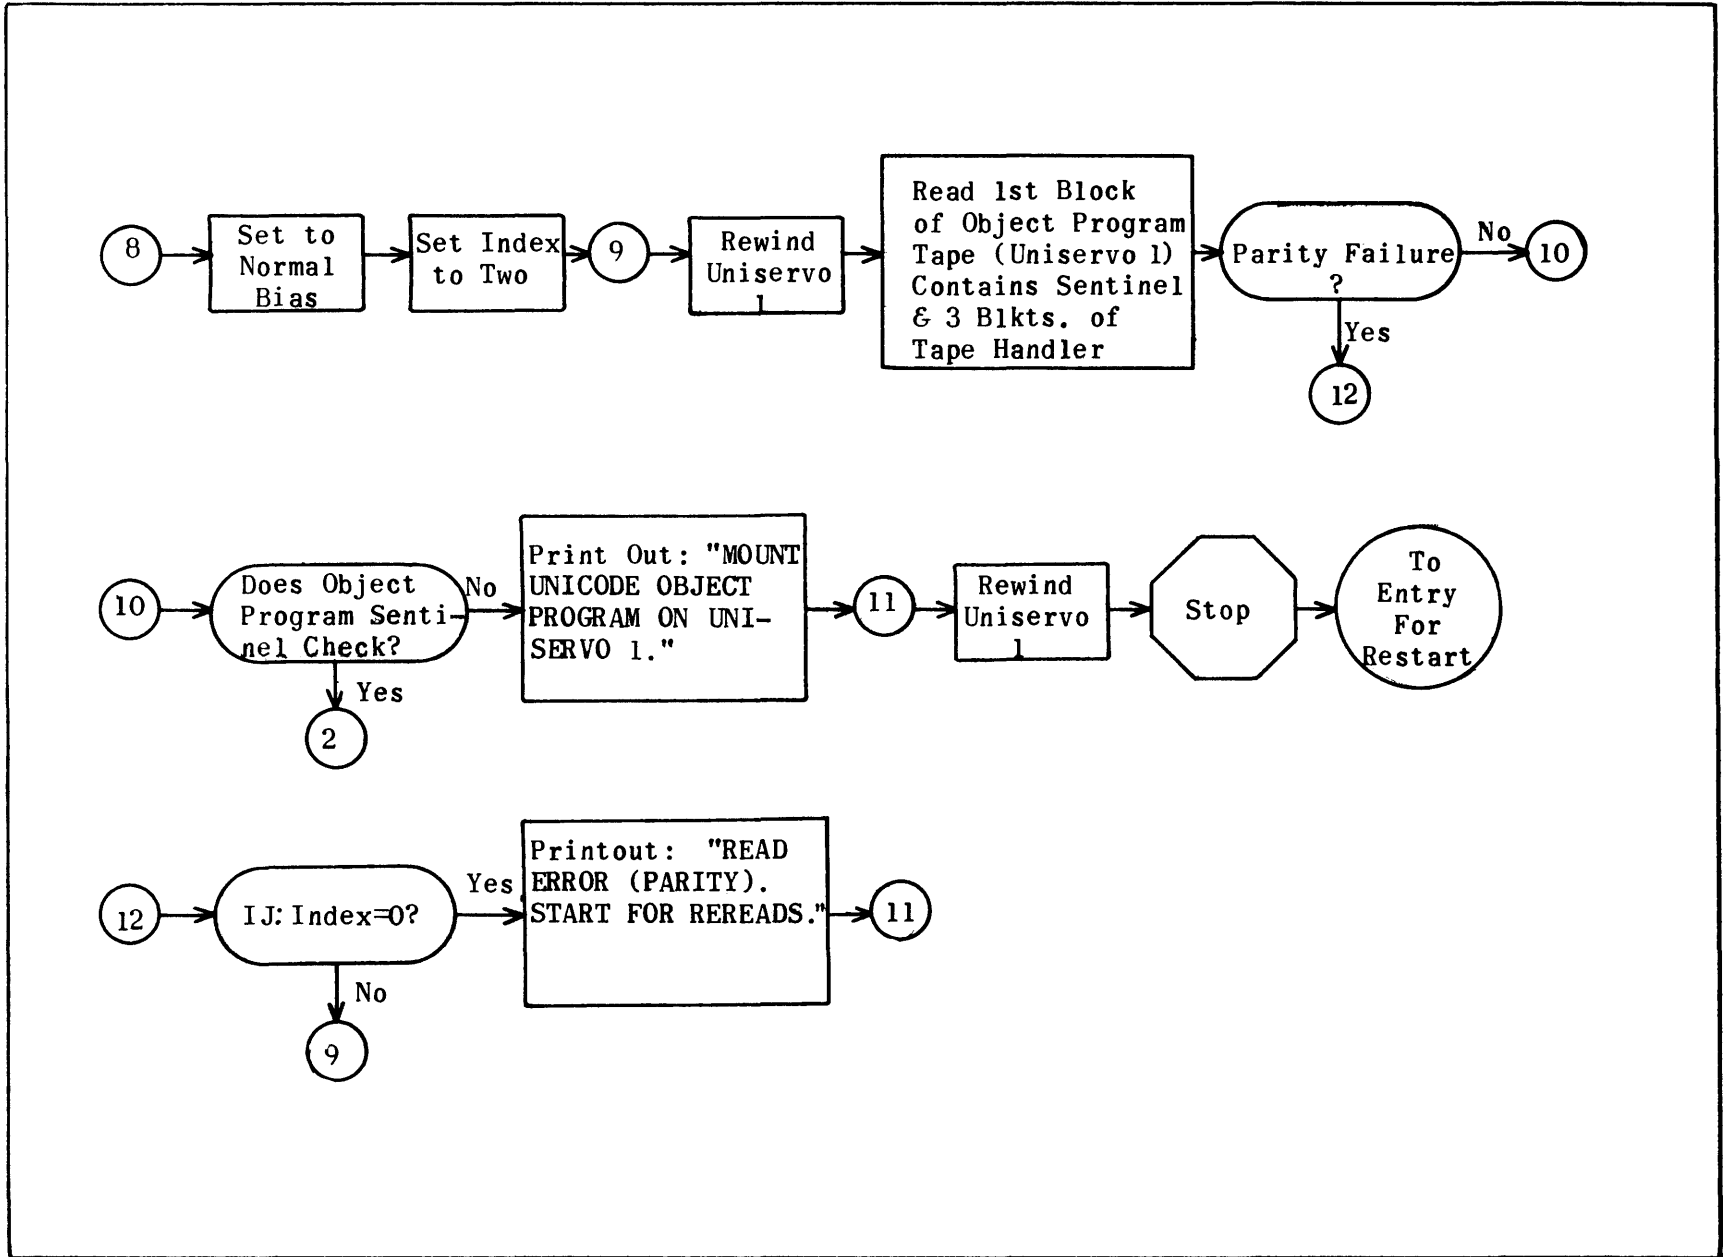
8

Set to Normal Bias

Set Index to Two

9

Rewind Uniservo 1

Read 1st Block of Object Program Tape (Uniservo 1) Contains Sentinel & 3 Blkts. of Tape Handler

Parity Failure ?

No

10

Yes

12

10

Does Object Program Sentinel Check?

No

Yes

2

Print Out: "MOUNT UNICODE OBJECT PROGRAM ON UNISERVO 1."

11

Rewind Uniservo 1

Stop

To Entry For Restart

12

IJ: Index=0?

Yes

No

9

Printout: "READ ERROR (PARITY). START FOR REREADS."

11